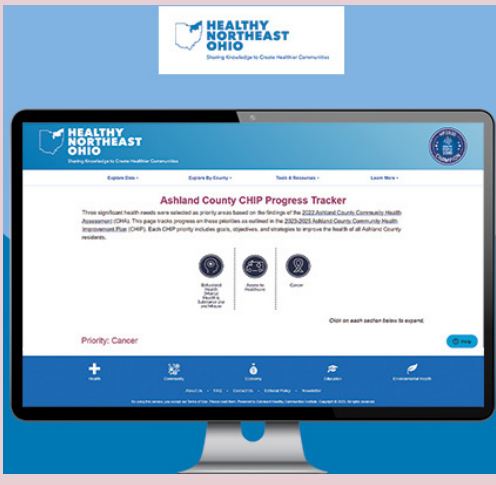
HEALTHY NORTHEAST OHIO
Sharing Knowledge to Create Healthier Communities

HEALTHY NORTHEAST OHIO
Sharing Knowledge to Create Healthier Communities

Explore Data ▾ Explore By County ▾ Tools & Resources ▾ Learn More ▾

Ashland County CHIP Progress Tracker

Three significant health needs were selected as priority areas based on the findings of the 2022 Ashland County Community Health Assessment (CHA). This page tracks progress on these priorities as outlined in the 2023-2025 Ashland County Community Health Improvement Plan (CHIP). Each CHIP priority includes goals, objectives, and strategies to improve the health of all Ashland County residents.

Behavioral Health (Mental Health & Substance Use and Misuse)

Access to Healthcare

Cancer

Click on each section below to expand.

Priority: Cancer

Help

Health Community Economy Education Environmental Health

About Us · FAQ · Contact Us · Editorial Policy · Newsletter

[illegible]